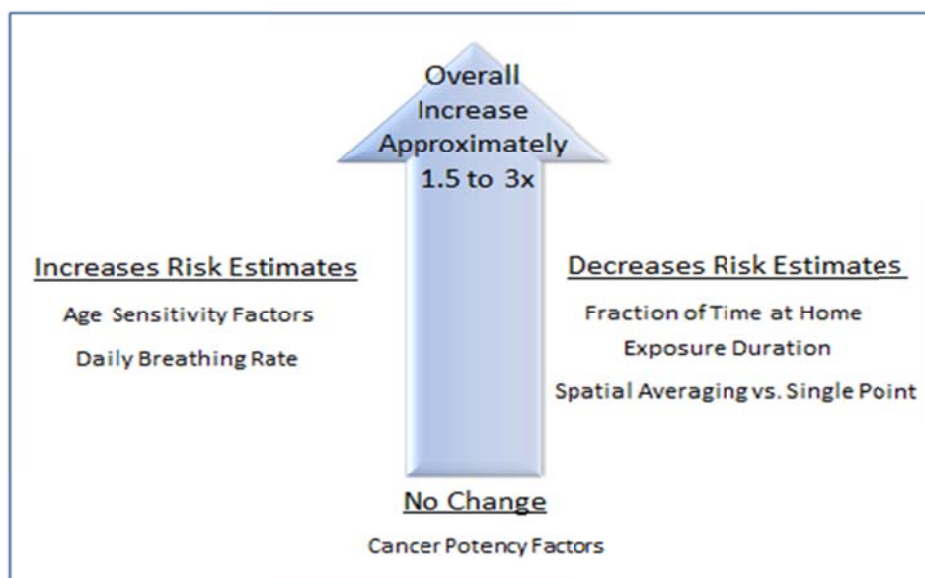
Overall Increase Approximately 1.5 to 3x

Increases Risk Estimates

Age Sensitivity Factors

Daily Breathing Rate

Decreases Risk Estimates

Fraction of Time at Home

Exposure Duration

Spatial Averaging vs. Single Point

No Change

Cancer Potency Factors